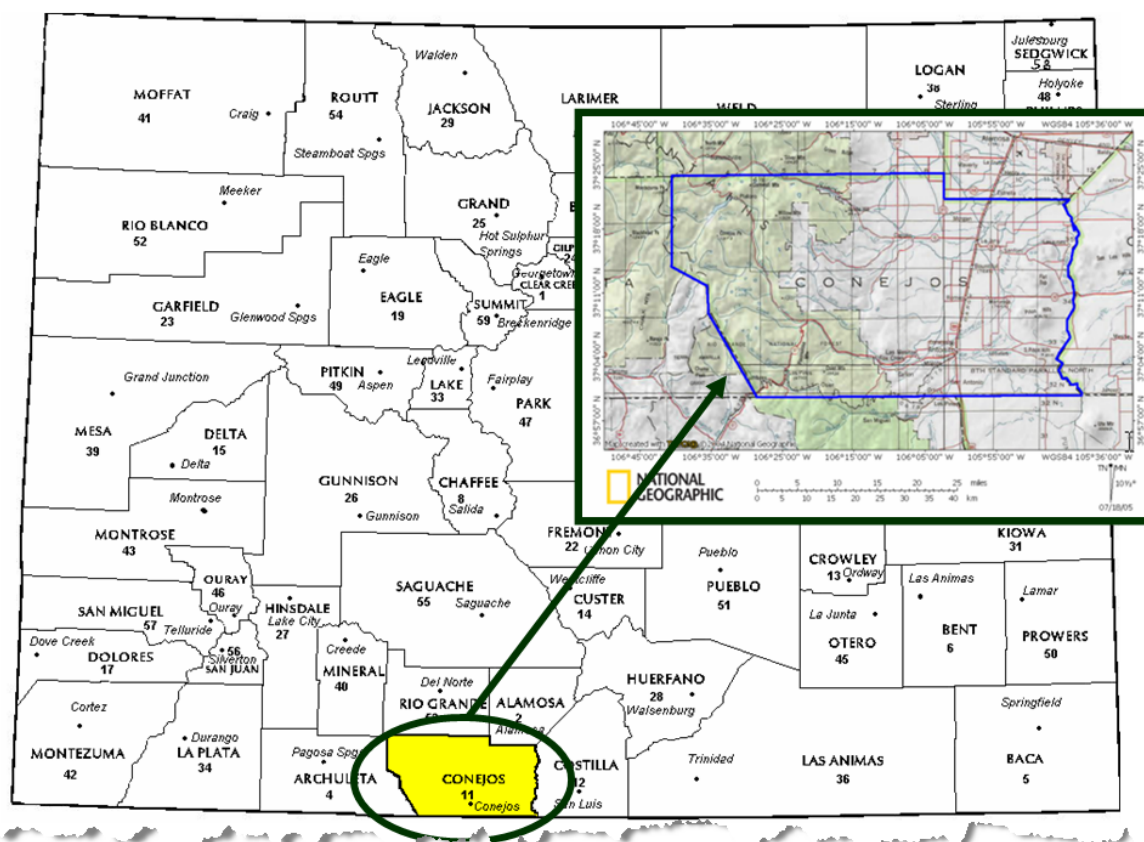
MOFFAT
41
Craig
ROUTT
54
Steamboat Spgs
Walden
JACKSON
29
LARIMER
WELD
LOGAN
38
Sterling
Julesburg
SEDGWICK
58
Holyoke
48
Meeker
RIO BLANCO
52
GRAND
25
Hot Sulphur Springs
Georgetown
CLEAR CREEK
1
Eagle
EAGLE
19
SUMMIT
59
Breckenridge
GARFIELD
23
Glenwood Spgs
Grand Junction
PITKIN
49
Aspen
Leadville
LAKE
33
Fairplay
PARK
47
MESA
39
DELTA
15
Delta
GUNNISON
26
Gunnison
CHAFFEE
8
Salida
Montrose
MONTROSE
43
FREMONT
22
Cañon City
OURAY
46
Ouray
SAGUACHE
55
Saguache
Westcliffe
CUSTER
14
Pueblo
PUEBLO
51
CROWLEY
13
Ordway
KIOWA
31
SAN MIGUEL
57
Telluride
HINSDALE
27
Lake City
Las Animas
BENT
6
Lamar
PROWERS
50
La Junta
OTERO
45
Dove Creek
DOLORES
17
Silverton
56
SAN JUAN
Creede
MINERAL
40
Del Norte
RIO GRANDE
ALAMOSA
2
Alamosa
HUERFANO
28
Walsenburg
Cortez
MONTEZUMA
42
Durango
LA PLATA
34
Pagosa Spgs
ARCHULETA
4
CONEJOS
11
Conejos
COSTILLA
12
San Luis
Trinidad
LAS ANIMAS
36
Springfield
BACA
5
106°45'00" W 106°35'00" W 106°25'00" W 106°15'00" W 106°05'00" W 105°55'00" W WGS84 105°36'00" W
37°25'00" N
37°18'00" N
37°11'00" N
37°04'00" N
36°57'00" N
CONEJOS
8TH STANDARD PARALLEL NORTH
Map created with TOPO! ©2004 National Geographic
NATIONAL GEOGRAPHIC
0 5 10 15 20 25 miles
0 5 10 15 20 25 30 35 40 km
TN MN
10½°
07/18/05